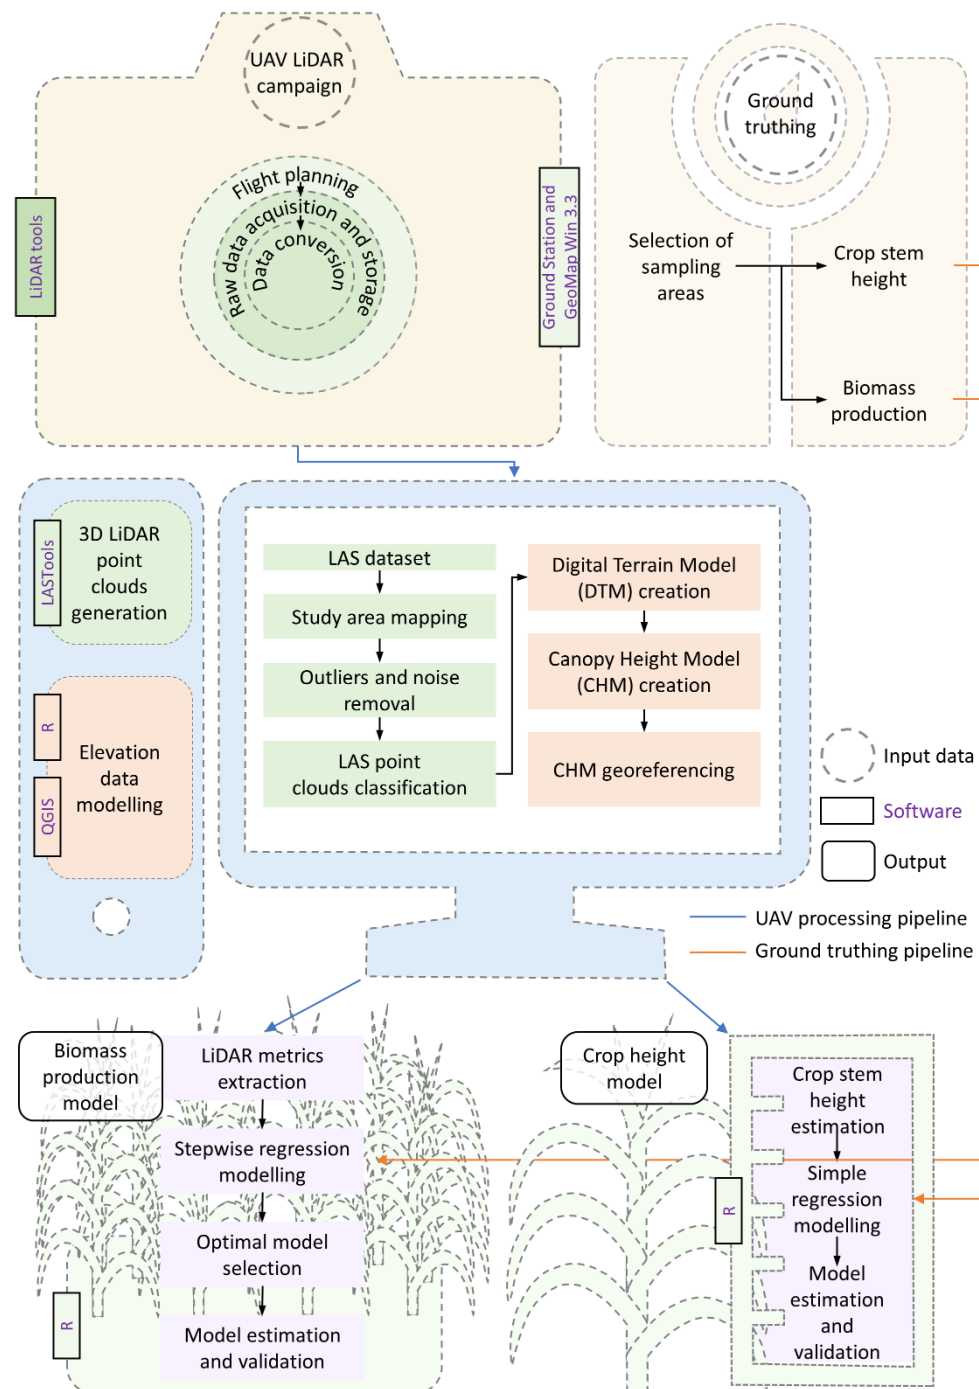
UAV LiDAR campaign

LiDAR tools

Flight planning

Raw data acquisition and storage

Data conversion

Ground Station and GeoMap Win 3.3

Ground truthing

Selection of sampling areas

Crop stem height

Biomass production

LASTools

3D LiDAR point clouds generation

R

QGIS

Elevation data modelling

LAS dataset

Study area mapping

Outliers and noise removal

LAS point clouds classification

Digital Terrain Model (DTM) creation

Canopy Height Model (CHM) creation

CHM georeferencing

Input data

Software

Output

UAV processing pipeline

Ground truthing pipeline

Biomass production model

LiDAR metrics extraction

Stepwise regression modelling

Optimal model selection

Model estimation and validation

R

Crop height model

Crop stem height estimation

Simple regression modelling

Model estimation and validation

R